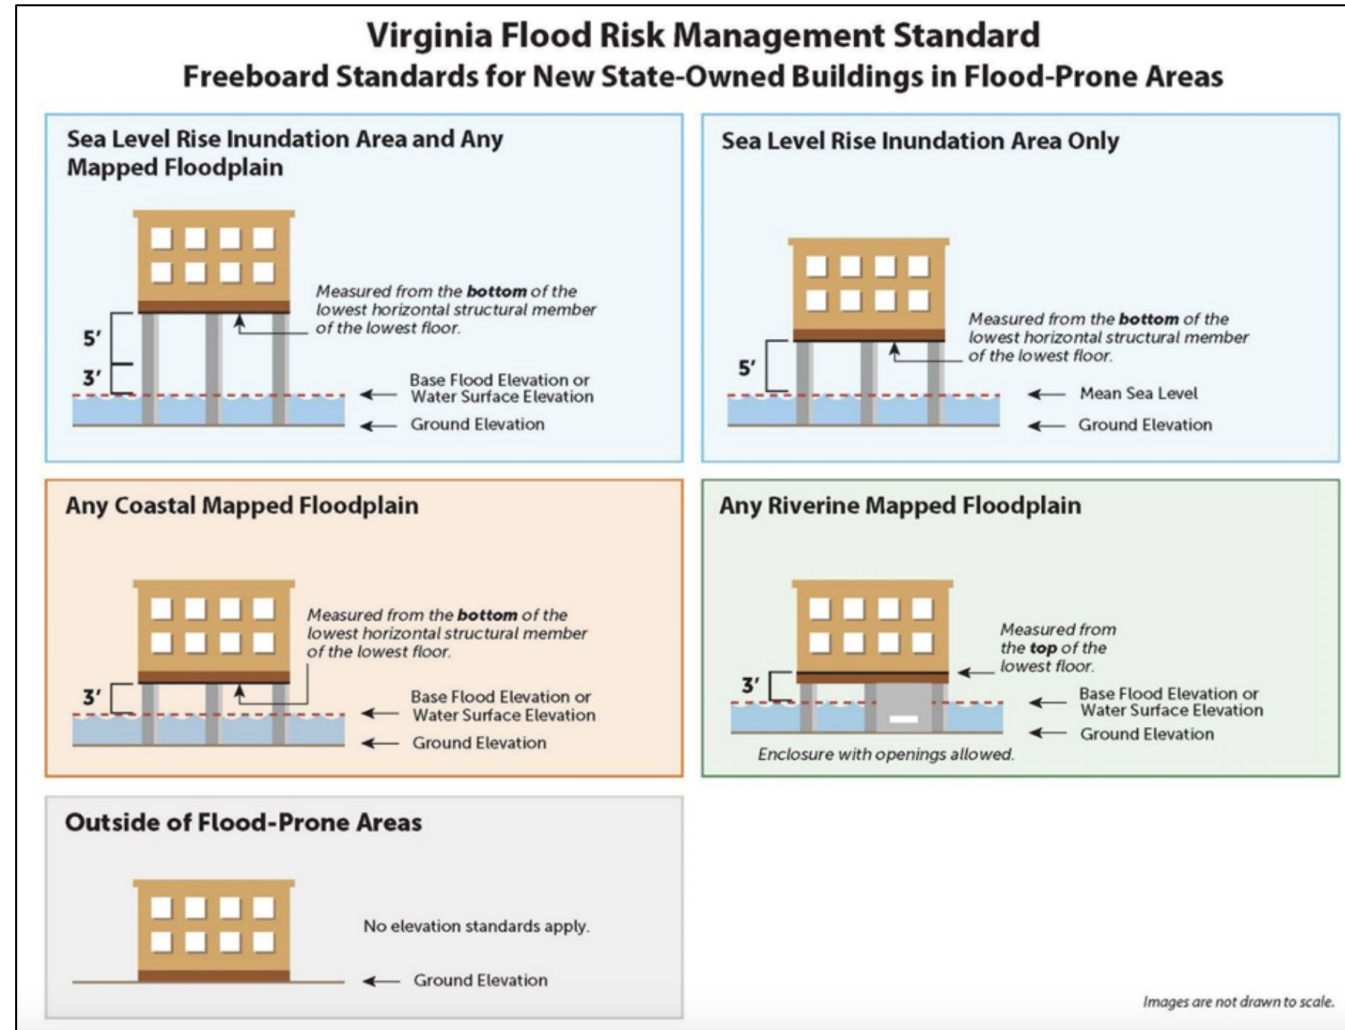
Virginia Flood Risk Management Standard
Freeboard Standards for New State-Owned Buildings in Flood-Prone Areas

Sea Level Rise Inundation Area and Any Mapped Floodplain

Measured from the **bottom** of the lowest horizontal structural member of the lowest floor.

5'
3'

Base Flood Elevation or Water Surface Elevation
Ground Elevation

Sea Level Rise Inundation Area Only

Measured from the **bottom** of the lowest horizontal structural member of the lowest floor.

5'

Mean Sea Level
Ground Elevation

Any Coastal Mapped Floodplain

Measured from the **bottom** of the lowest horizontal structural member of the lowest floor.

3'

Base Flood Elevation or Water Surface Elevation
Ground Elevation

Any Riverine Mapped Floodplain

Measured from the **top** of the lowest floor.

3'

Base Flood Elevation or Water Surface Elevation
Ground Elevation

Enclosure with openings allowed.

Outside of Flood-Prone Areas

No elevation standards apply.

Ground Elevation

Images are not drawn to scale.